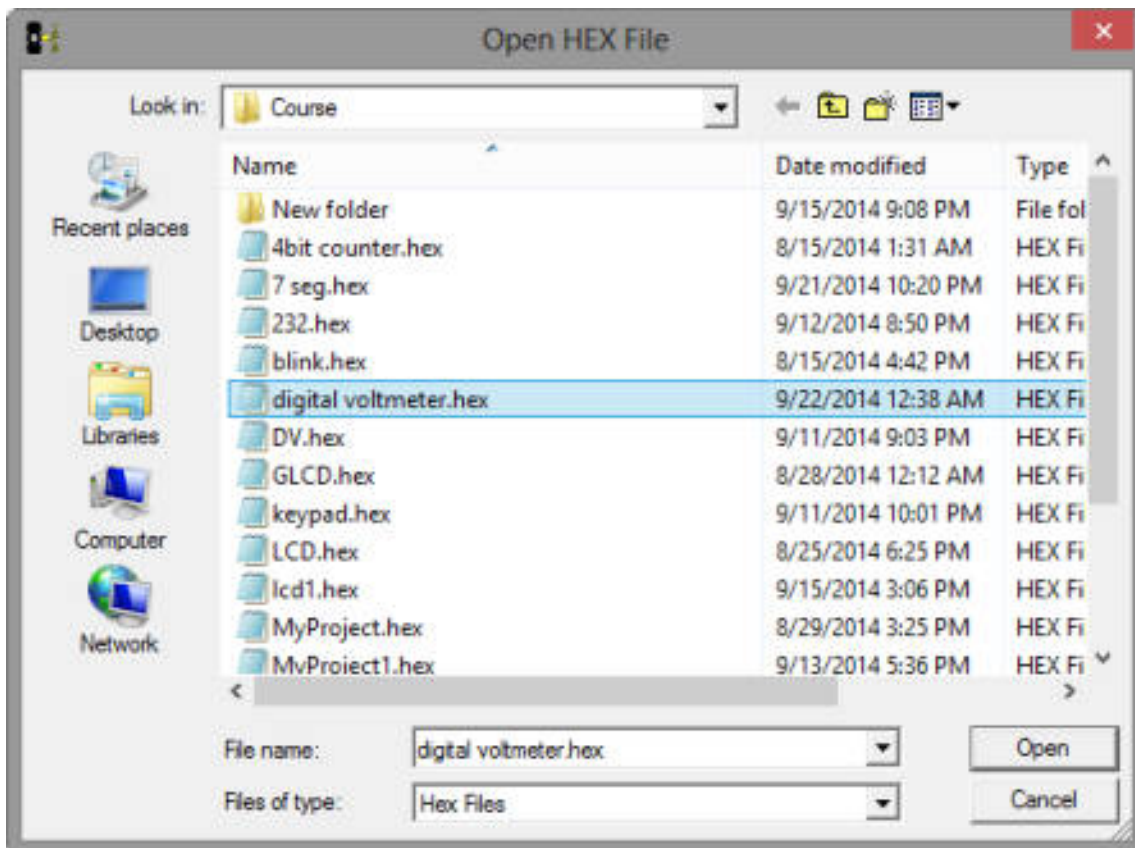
Open HEX File

Look in: Course

Recent places
Desktop
Libraries
Computer
Network

| Name | Date modified | Type |
|---|---|---|
| New folder | 9/15/2014 9:08 PM | File fol |
| 4bit counter.hex | 8/15/2014 1:31 AM | HEX Fi |
| 7 seg.hex | 9/21/2014 10:20 PM | HEX Fi |
| 232.hex | 9/12/2014 8:50 PM | HEX Fi |
| blink.hex | 8/15/2014 4:42 PM | HEX Fi |
| digital voltmeter.hex | 9/22/2014 12:38 AM | HEX Fi |
| DV.hex | 9/11/2014 9:03 PM | HEX Fi |
| GLCD.hex | 8/28/2014 12:12 AM | HEX Fi |
| keypad.hex | 9/11/2014 10:01 PM | HEX Fi |
| LCD.hex | 8/25/2014 6:25 PM | HEX Fi |
| lcd1.hex | 9/15/2014 3:06 PM | HEX Fi |
| MyProject.hex | 8/29/2014 3:25 PM | HEX Fi |
| MyProject1.hex | 9/13/2014 5:36 PM | HEX Fi |

File name: digital voltmeter.hex
Files of type: Hex Files

Open
Cancel